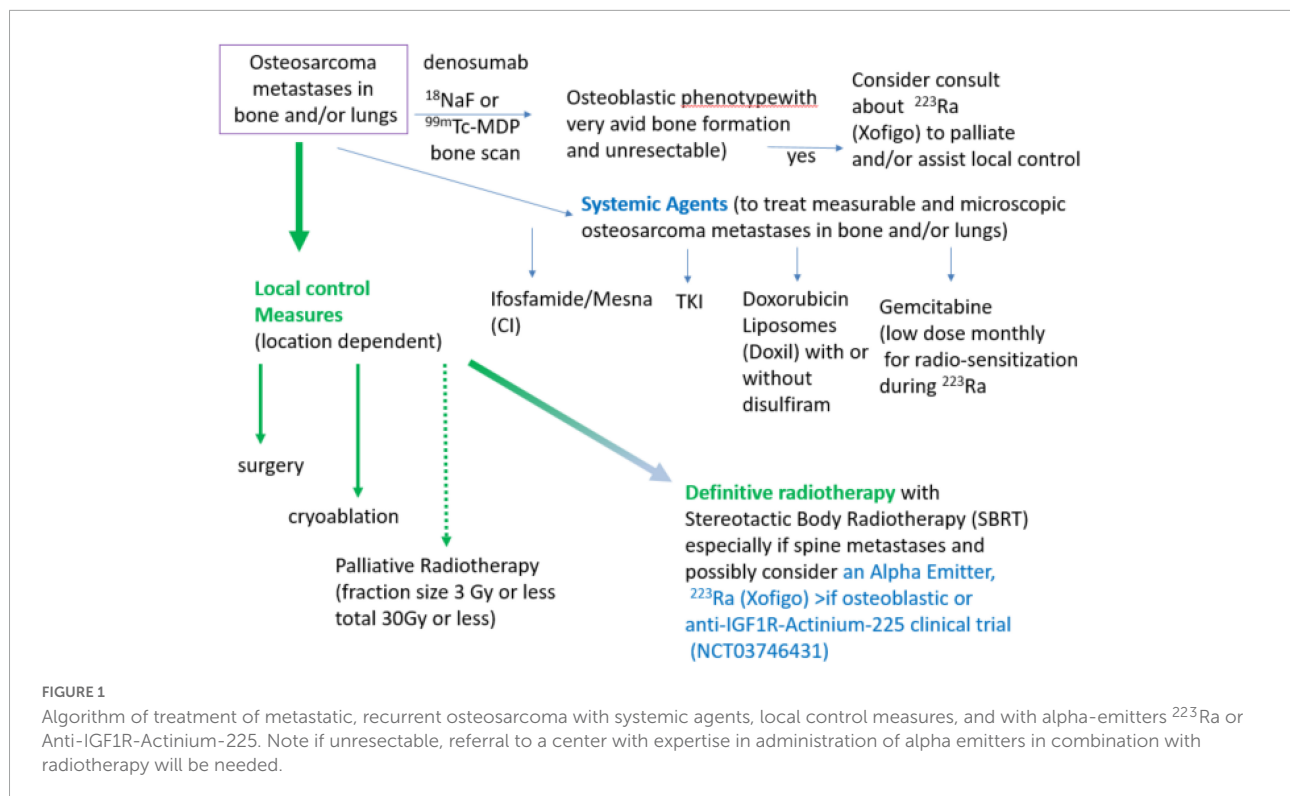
Osteosarcoma metastases in bone and/or lungs

denosumab
$^{18}$NaF or
$^{99m}$Tc-MDP
bone scan

Osteoblastic phenotypewith very avid bone formation and unresectable)

yes

Consider consult about $^{223}$Ra (Xofigo) to palliate and/or assist local control

Systemic Agents (to treat measurable and microscopic osteosarcoma metastases in bone and/or lungs)

Ifosfamide/Mesna (CI)

TKI

Doxorubicin Liposomes (Doxil) with or without disulfiram

Gemcitabine (low dose monthly for radio-sensitization during $^{223}$Ra

Local control Measures (location dependent)

surgery

cryoablation

Palliative Radiotherapy (fraction size 3 Gy or less total 30Gy or less)

Definitive radiotherapy with Stereotactic Body Radiotherapy (SBRT) especially if spine metastases and possibly consider an Alpha Emitter, $^{223}$Ra (Xofigo) >if osteoblastic or anti-IGF1R-Actinium-225 clinical trial (NCT03746431)

FIGURE 1
Algorithm of treatment of metastatic, recurrent osteosarcoma with systemic agents, local control measures, and with alpha-emitters $^{223}$Ra or Anti-IGF1R-Actinium-225. Note if unresectable, referral to a center with expertise in administration of alpha emitters in combination with radiotherapy will be needed.